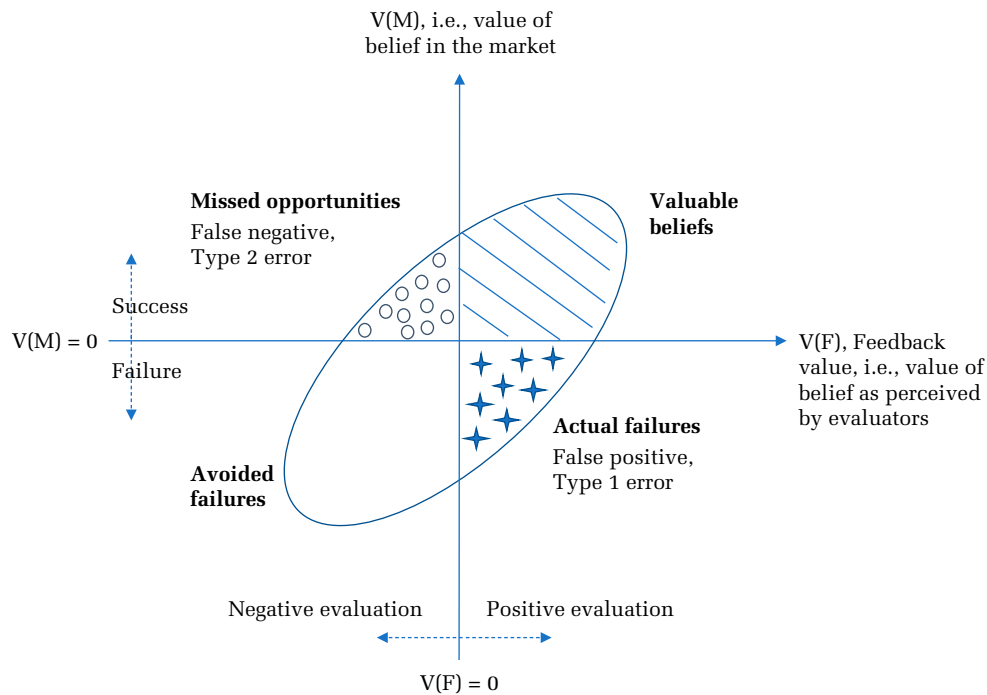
V(M), i.e., value of belief in the market

Missed opportunities
False negative,
Type 2 error

Valuable beliefs

Success

V(M) = 0

Failure

V(F), Feedback value, i.e., value of belief as perceived by evaluators

Actual failures
False positive,
Type 1 error

Avoided failures

Negative evaluation

Positive evaluation

V(F) = 0